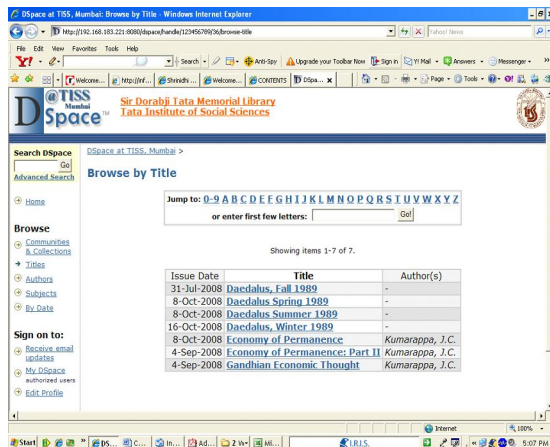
DSpace at TISS, Mumbai: Browse by Title - Windows Internet Explorer

http://192.168.183.221:8080/dspace/handle/123456789/36/browse-title

Yahoo! News

File Edit View Favorites Tools Help

Y! Search Anti-Spy Upgrade your Toolbar Now Sign in Y! Mail Answers Messenger

Welcome... http://inf... Shrinidhi ... Welcome... CONTENTS DSpa... Page Tools

@TISS Mumbai DSpace™

Sir Dorabji Tata Memorial Library
Tata Institute of Social Sciences

Search DSpace
Go
Advanced Search

Home

Browse
Communities & Collections
Titles
Authors
Subjects
By Date

Sign on to:
Receive email updates
My DSpace
authorized users
Edit Profile

DSpace at TISS, Mumbai >

Browse by Title

Jump to: 0-9 A B C D E F G H I J K L M N O P Q R S T U V W X Y Z
or enter first few letters: Go!

Showing items 1-7 of 7.

| Issue Date | Title | Author(s) |
|---|---|---|
| 31-Jul-2008 | Daedalus, Fall 1989 | - |
| 8-Oct-2008 | Daedalus Spring 1989 | - |
| 8-Oct-2008 | Daedalus Summer 1989 | - |
| 16-Oct-2008 | Daedalus, Winter 1989 | - |
| 8-Oct-2008 | Economy of Permanence | Kumarappa, J.C. |
| 4-Sep-2008 | Economy of Permanence: Part II | Kumarappa, J.C. |
| 4-Sep-2008 | Gandhian Economic Thought | Kumarappa, J.C. |

Internet 100%

Start DS... C... In... Ad... 2 W... Mi... I.R.I.S. 5:07 PM